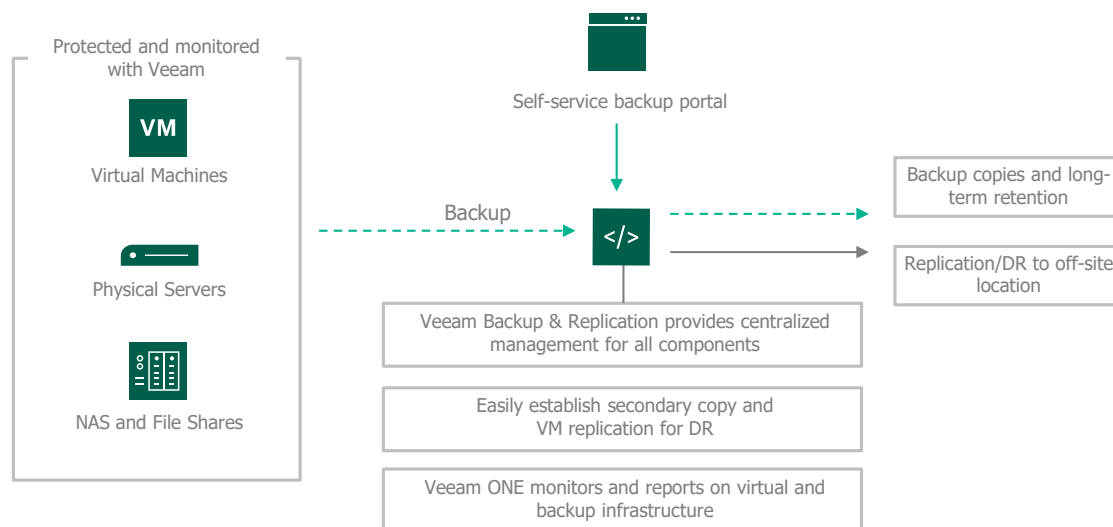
Protected and monitored with Veeam

VM

Virtual Machines

Physical Servers

NAS and File Shares

Self-service backup portal

Backup

</>

Backup copies and long-term retention

Replication/DR to off-site location

Veeam Backup & Replication provides centralized management for all components

Easily establish secondary copy and VM replication for DR

Veeam ONE monitors and reports on virtual and backup infrastructure